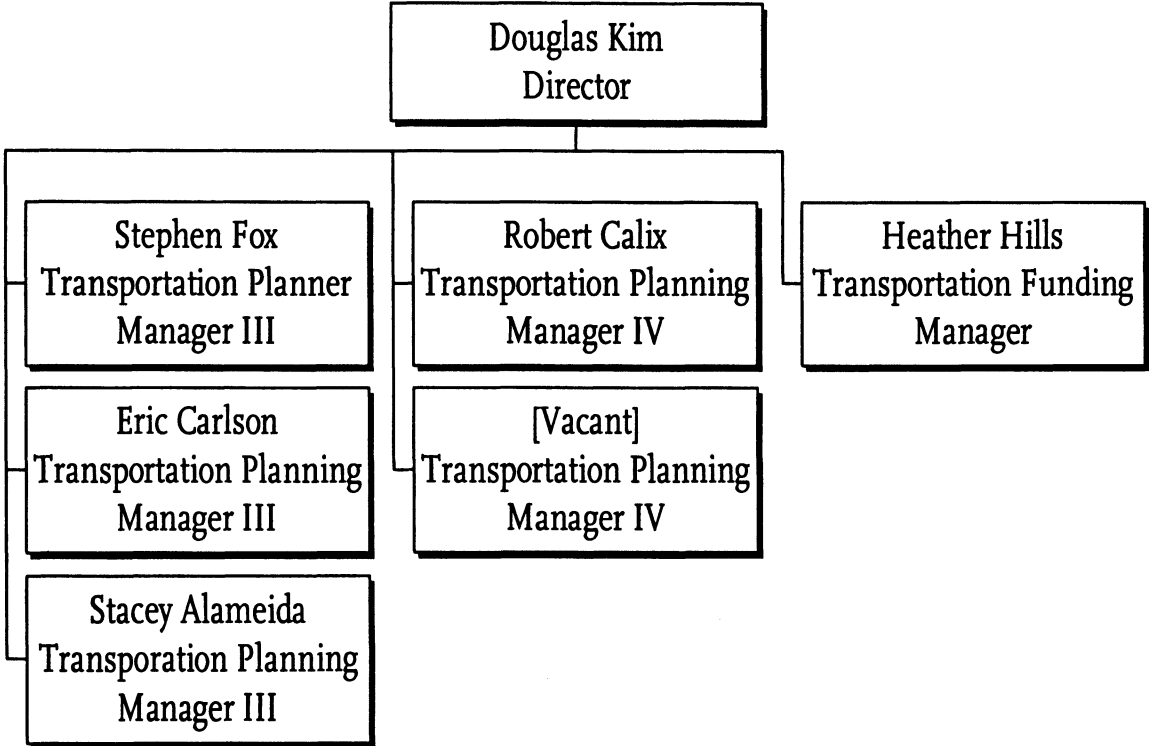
Douglas Kim
Director

Stephen Fox
Transportation Planner
Manager III

Eric Carlson
Transportation Planning
Manager III

Stacey Alameida
Transporation Planning
Manager III

Robert Calix
Transportation Planning
Manager IV

[Vacant]
Transportation Planning
Manager IV

Heather Hills
Transportation Funding
Manager